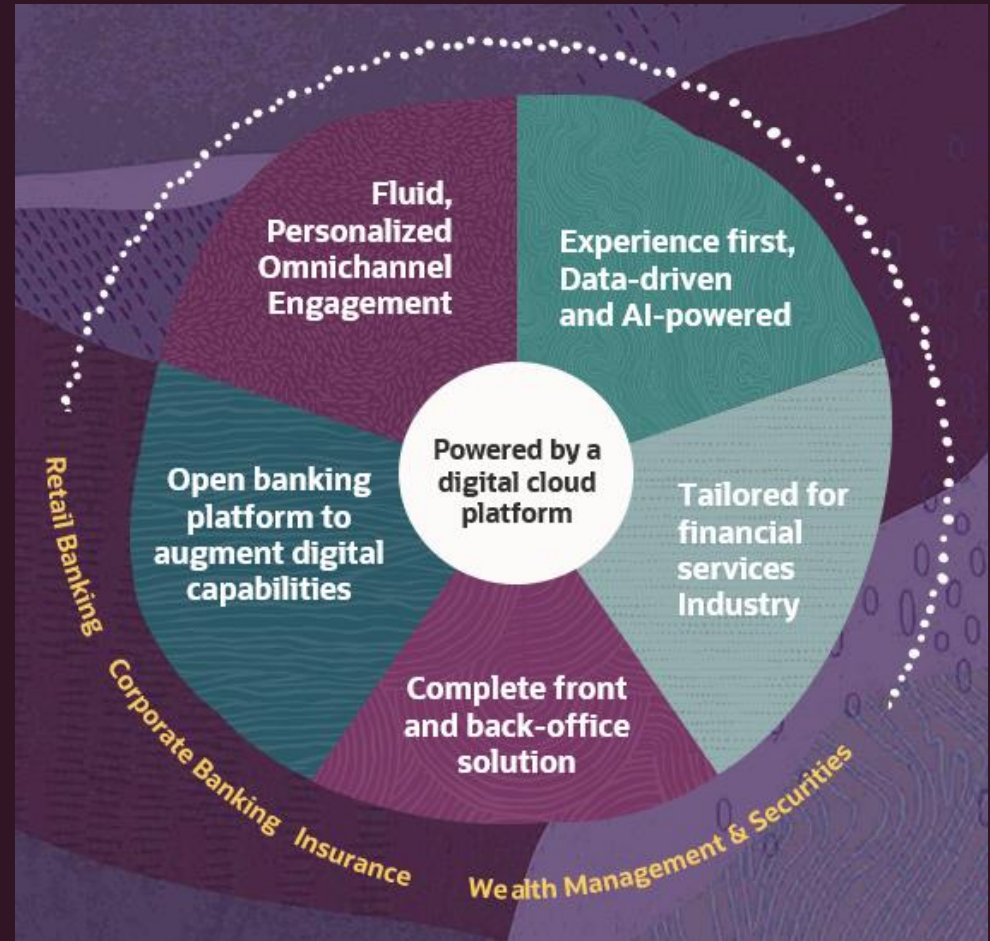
Fluid, Personalized Omnichannel Engagement

Experience first, Data-driven and AI-powered

Powered by a digital cloud platform

Open banking platform to augment digital capabilities

Tailored for financial services Industry

Complete front and back-office solution

Retail Banking

Corporate Banking

Insurance

Wealth Management & Securities